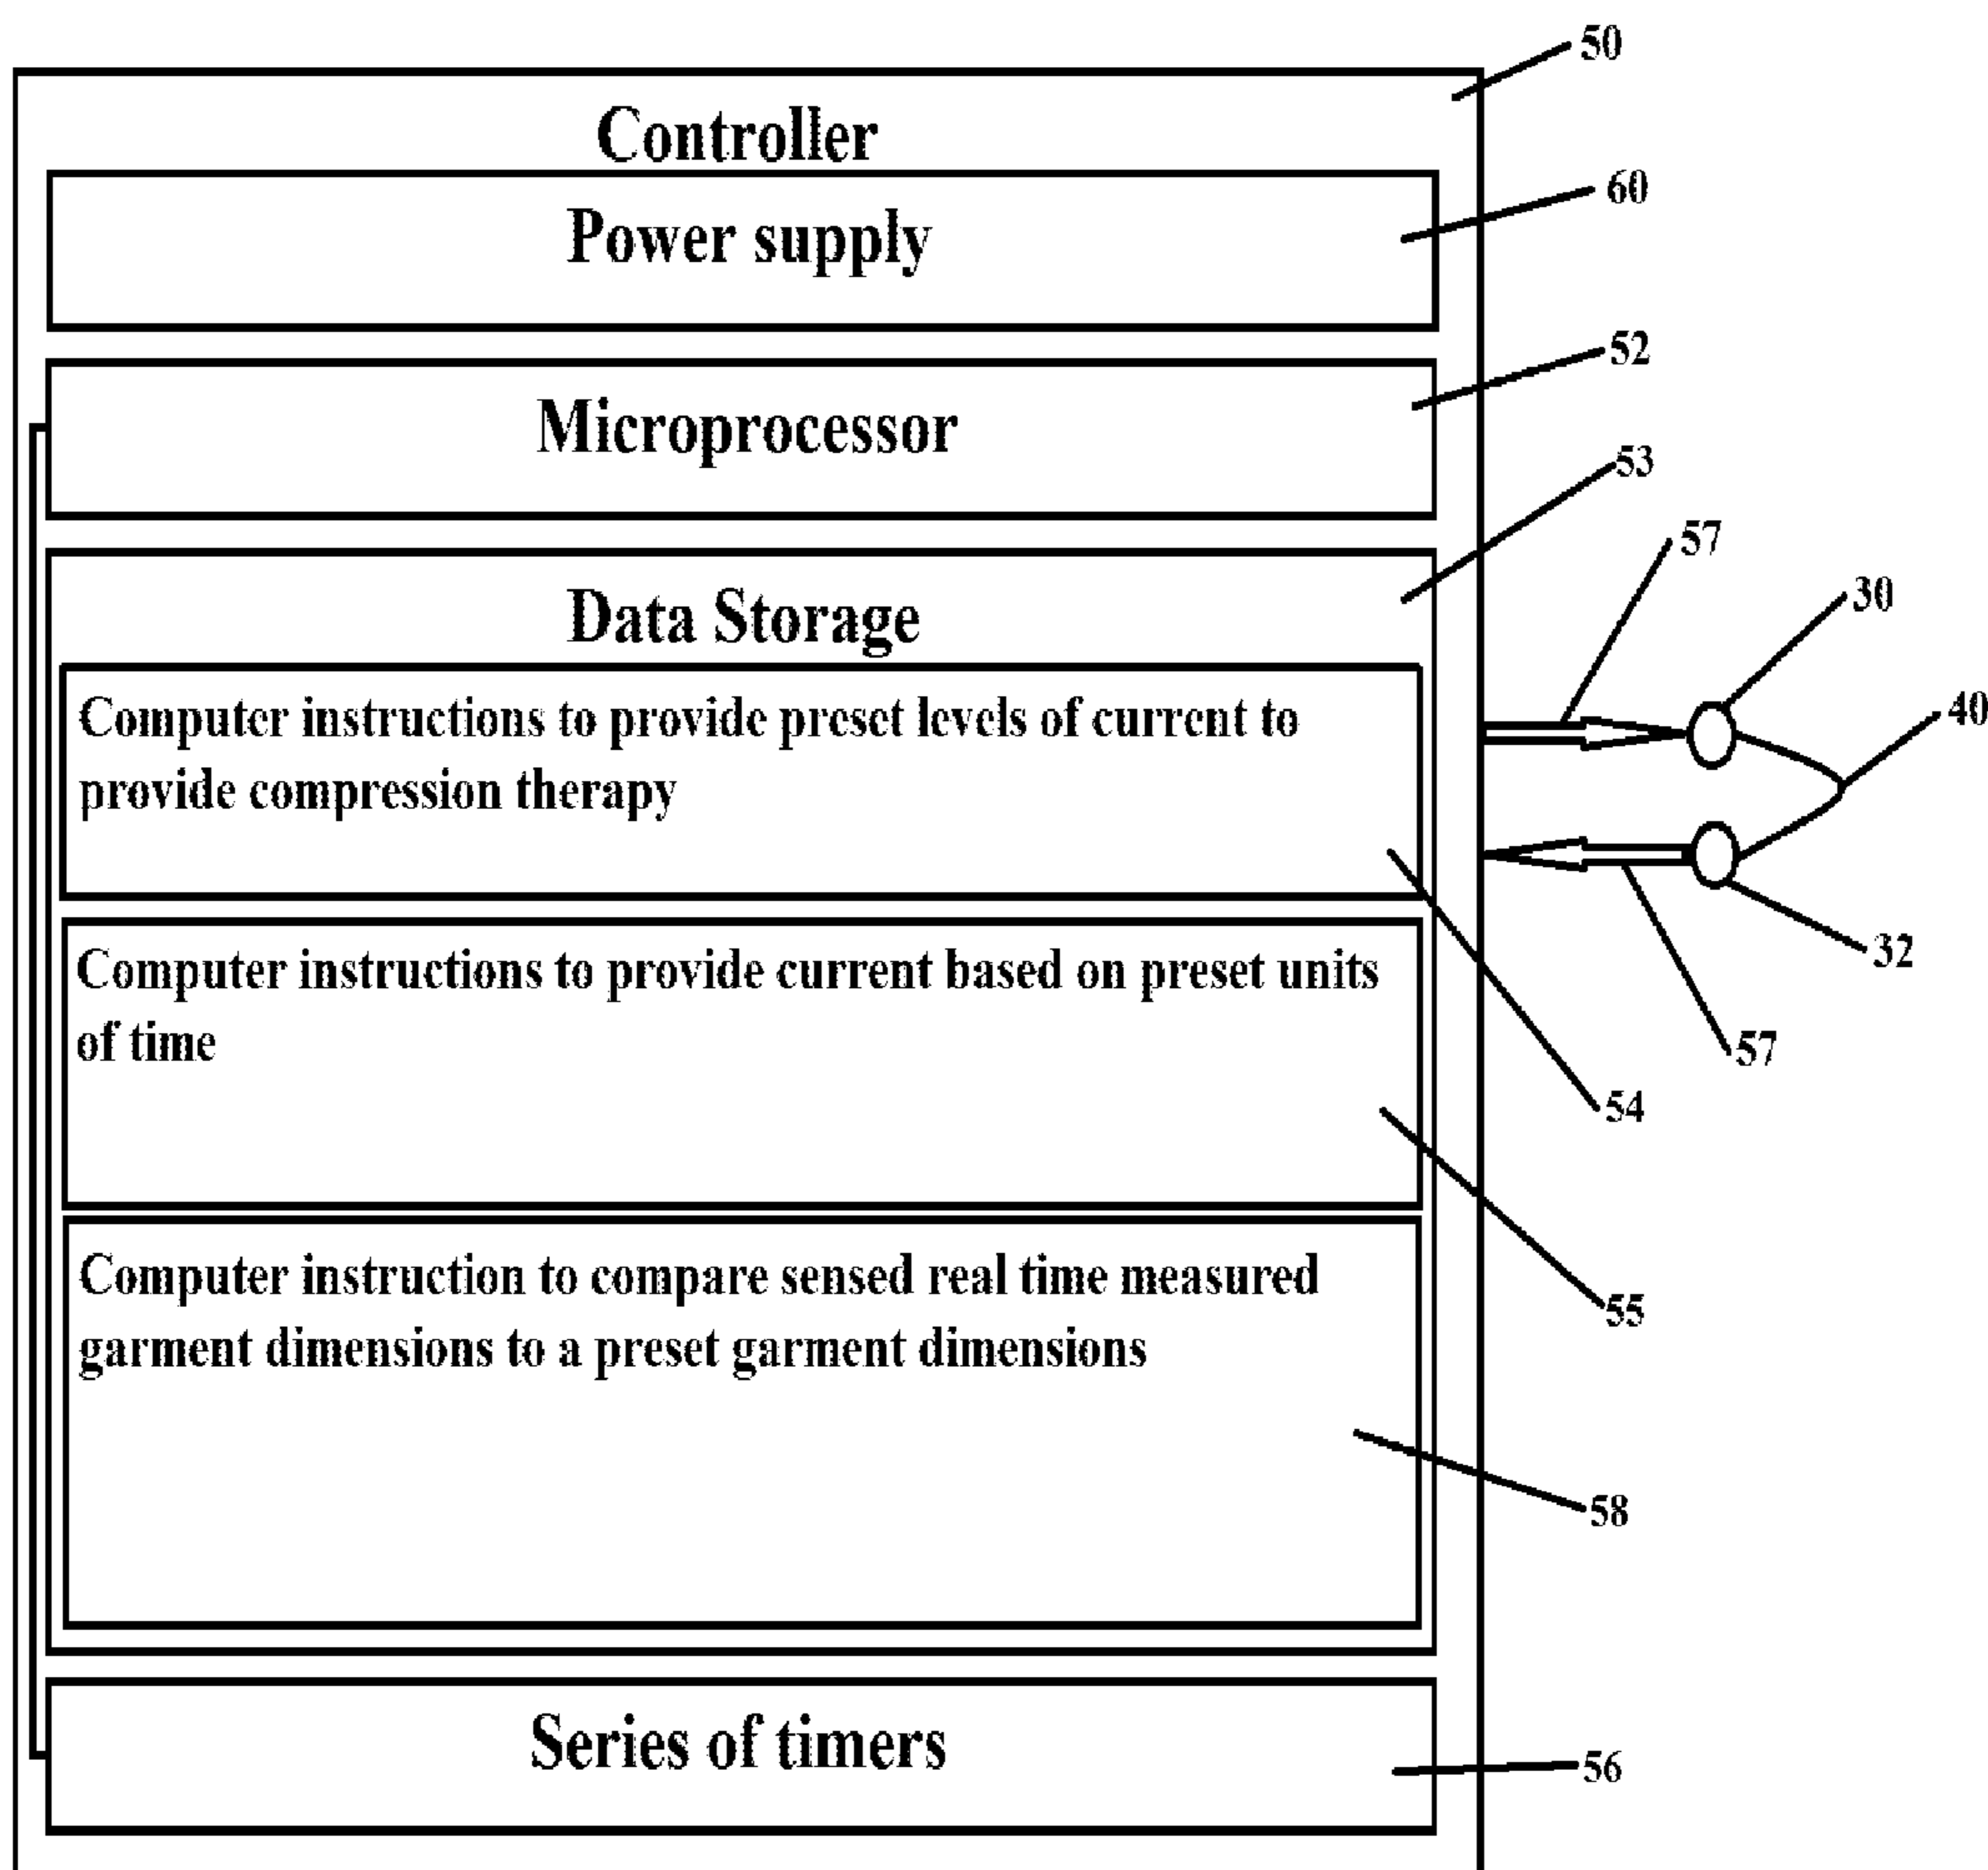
50

Controller

Power supply

60

52

Microprocessor

53

57

Data Storage

30

40

Computer instructions to provide preset levels of current to provide compression therapy

32

Computer instructions to provide current based on preset units of time

57

54

Computer instruction to compare sensed real time measured garment dimensions to a preset garment dimensions

55

58

Series of timers

56